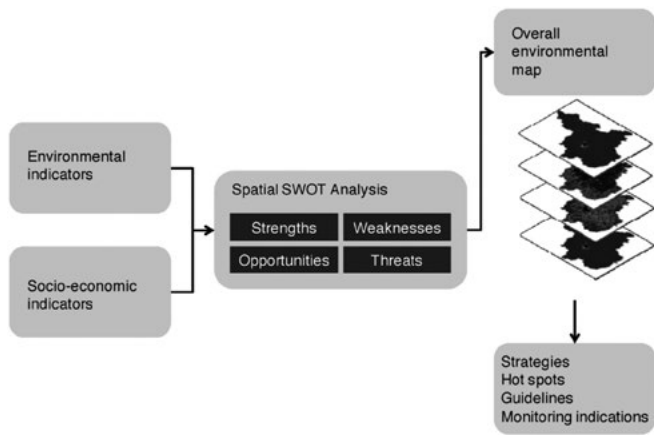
Environmental indicators

Socio-economic indicators

Spatial SWOT Analysis

| Strengths | Weaknesses |
|---|---|
| Opportunities | Threats |

Overall environmental map

Strategies
Hot spots
Guidelines
Monitoring indications